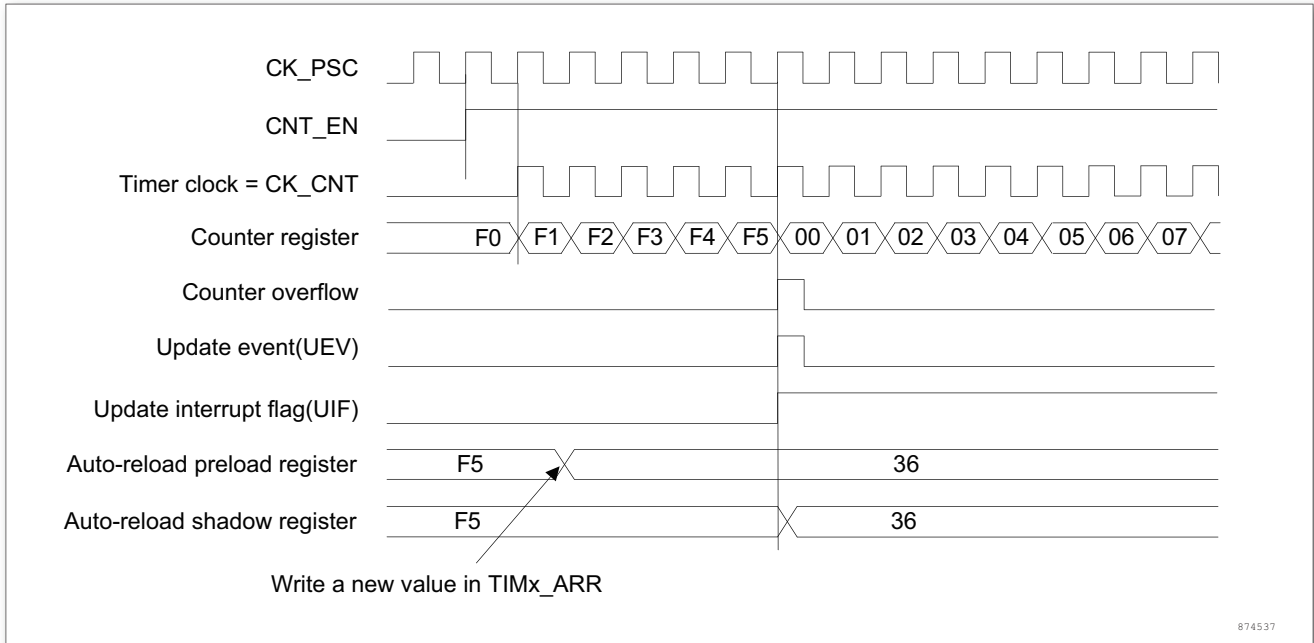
CK_PSC

CNT_EN

Timer clock = CK_CNT

Counter register F0 F1 F2 F3 F4 F5 00 01 02 03 04 05 06 07

Counter overflow

Update event(UEV)

Update interrupt flag(UIF)

Auto-reload preload register F5 36

Auto-reload shadow register F5 36

Write a new value in TIMx_ARR

874537